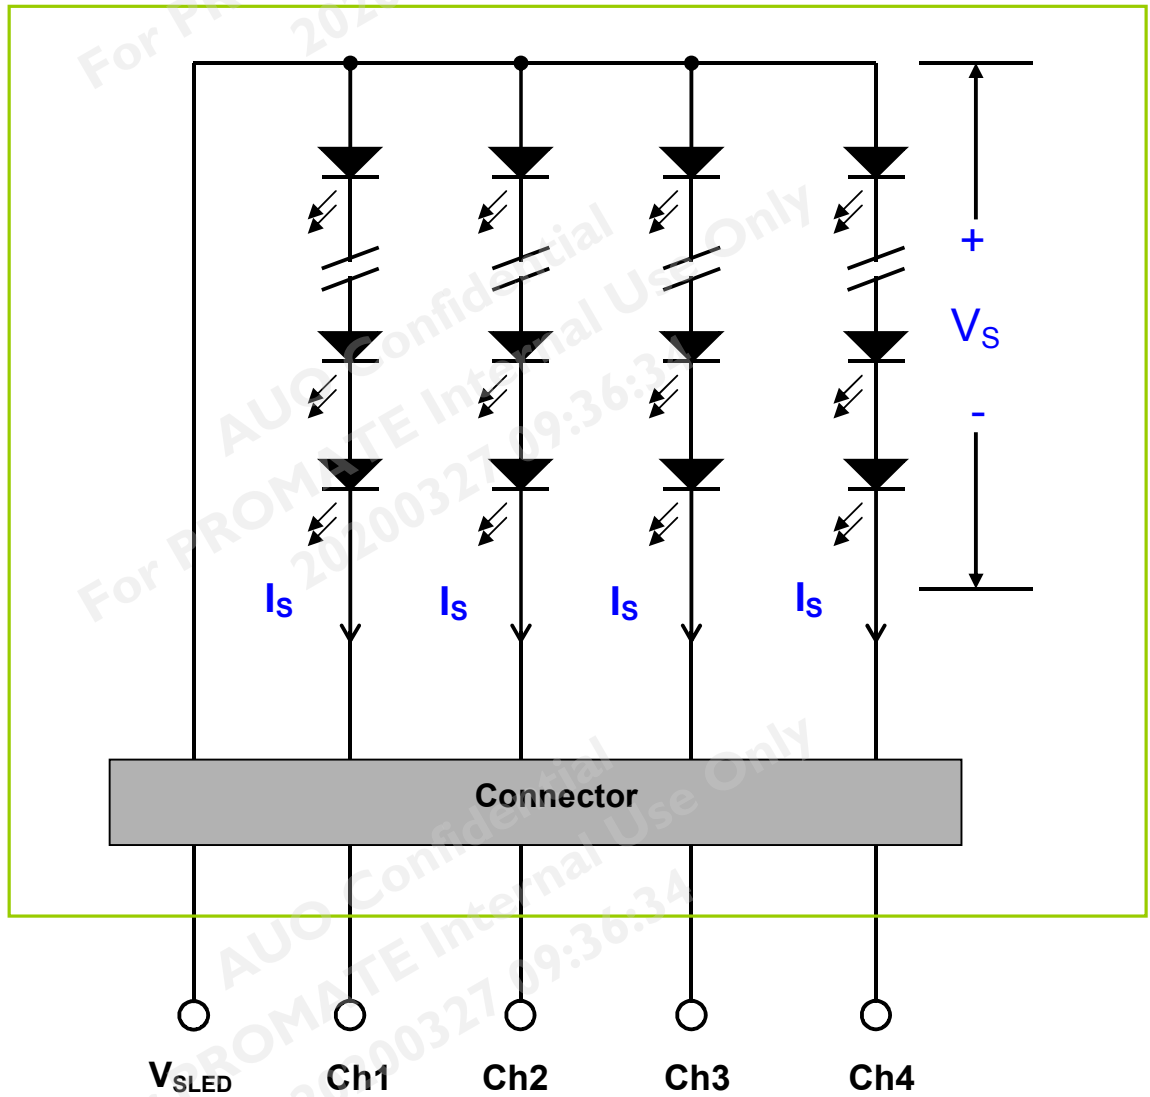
+

$V_S$

-

$I_S$

$I_S$

$I_S$

$I_S$

Connector

$V_{SLED}$

Ch1

Ch2

Ch3

Ch4

AUO Confidential
For PROMATE Internal Use Only
20200327 09:36:34

AUO Confidential
For PROMATE Internal Use Only
20200327 09:36:34